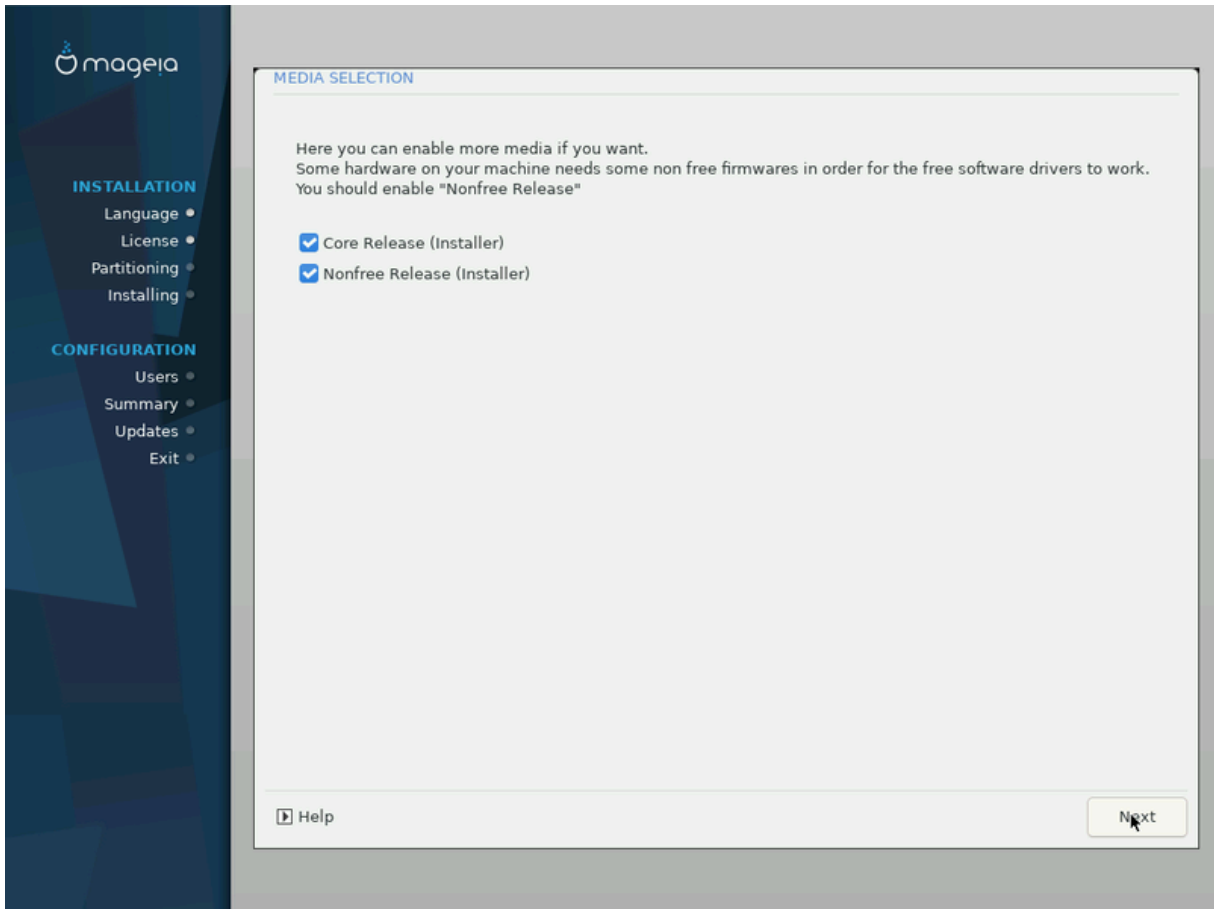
mageia

INSTALLATION
Language
License
Partitioning
Installing

CONFIGURATION
Users
Summary
Updates
Exit

MEDIA SELECTION

Here you can enable more media if you want.
Some hardware on your machine needs some non free firmwares in order for the free software drivers to work.
You should enable "Nonfree Release"

Core Release (Installer)
Nonfree Release (Installer)

Help

Next